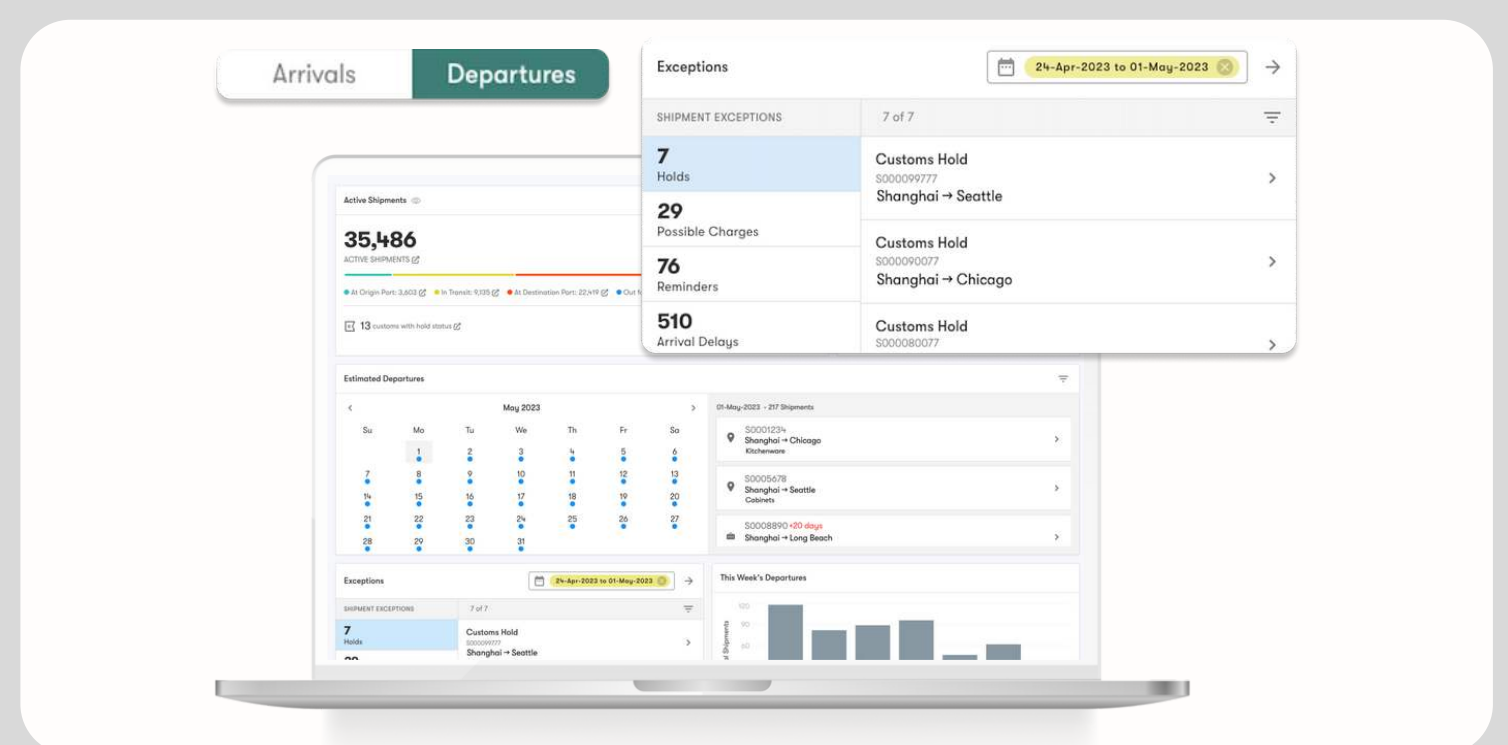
Arrivals Departures

Exceptions
24-Apr-2023 to 01-May-2023

SHIPMENT EXCEPTIONS
7 of 7

7
Holds

29
Possible Charges

76
Reminders

510
Arrival Delays

Customs Hold
S000099777
Shanghai → Seattle

Customs Hold
S000090077
Shanghai → Chicago

Customs Hold
S000080077

Active Shipments

35,486
ACTIVE SHIPMENTS

● At Origin Port: 3,602 ● In Transit: 9,135 ● At Destination Port: 22,419 ● Out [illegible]

13 customs with hold status

Estimated Departures

May 2023

| Su | Mo | Tu | We | Th | Fr | Sa |
|---|---|---|---|---|---|---|
| | 1 | 2 | 3 | 4 | 5 | 6 |
| 7 | 8 | 9 | 10 | 11 | 12 | 13 |
| 14 | 15 | 16 | 17 | 18 | 19 | 20 |
| 21 | 22 | 23 | 24 | 25 | 26 | 27 |
| 28 | 29 | 30 | 31 | | | |

01-May-2023 • 217 Shipments

S0001234
Shanghai → Chicago
Kitchenware

S0005678
Shanghai → Seattle
Cabinets

S0008890 +20 days
Shanghai → Long Beach

Exceptions
24-Apr-2023 to 01-May-2023

SHIPMENT EXCEPTIONS
7 of 7

7
Holds

Customs Hold
S000099777
Shanghai → Seattle

This Week's Departures

120
90
60
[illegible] Shipments